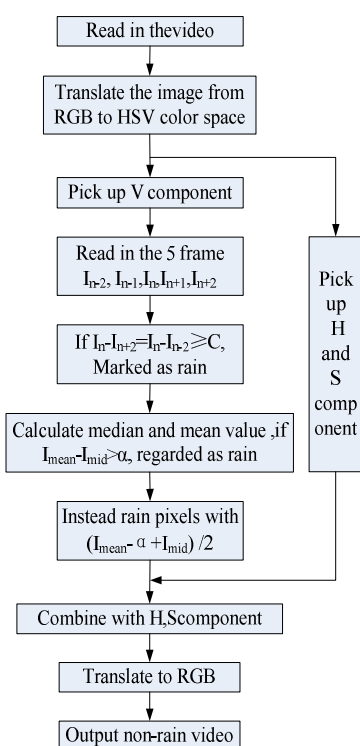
Read in thevideo

Translate the image from RGB to HSV color space

Pick up V component

Read in the 5 frame $I_{n-2}, I_{n-1}, I_n, I_{n+1}, I_{n+2}$

If $I_n - I_{n+2} = I_n - I_{n-2} \geqslant C$, Marked as rain

Calculate median and mean value ,if $I_{mean} - I_{mid} > \alpha$, regarded as rain

Instead rain pixels with $(I_{mean} - \alpha + I_{mid})/2$

Pick up H and S comp onent

Combine with H,Scomponent

Translate to RGB

Output non-rain video